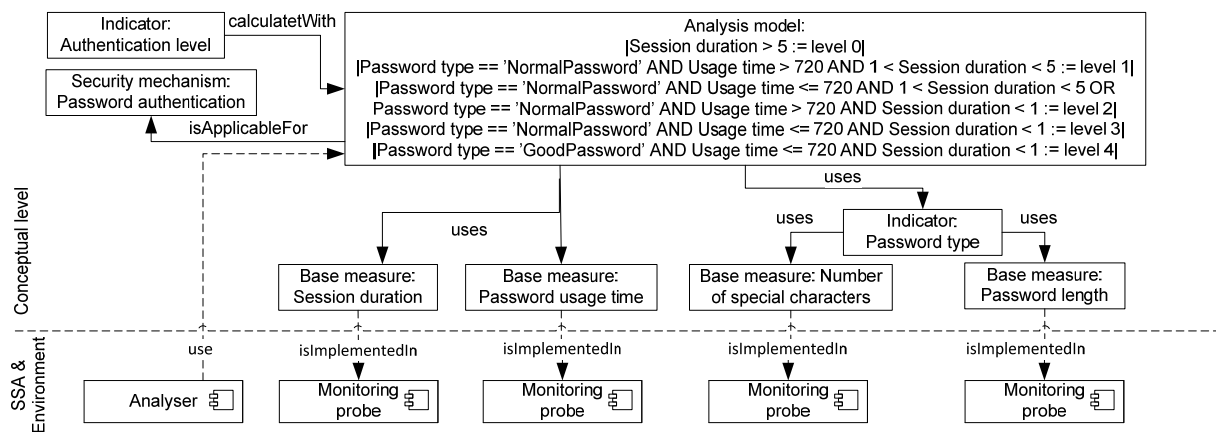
Indicator: Authentication level

calculatetWith

Analysis model:
|Session duration > 5 := level 0|
|Password type == 'NormalPassword' AND Usage time > 720 AND 1 < Session duration < 5 := level 1|
|Password type == 'NormalPassword' AND Usage time <= 720 AND 1 < Session duration < 5 OR Password type == 'NormalPassword' AND Usage time > 720 AND Session duration < 1 := level 2|
|Password type == 'NormalPassword' AND Usage time <= 720 AND Session duration < 1 := level 3|
|Password type == 'GoodPassword' AND Usage time <= 720 AND Session duration < 1 := level 4|

Security mechanism: Password authentication

isApplicableFor

uses

uses

uses

uses

Indicator: Password type

Conceptual level

Base measure: Session duration

Base measure: Password usage time

Base measure: Number of special characters

Base measure: Password length

SSA & Environment

use

isImplementedIn

isImplementedIn

isImplementedIn

isImplementedIn

Analyser

Monitoring probe

Monitoring probe

Monitoring probe

Monitoring probe